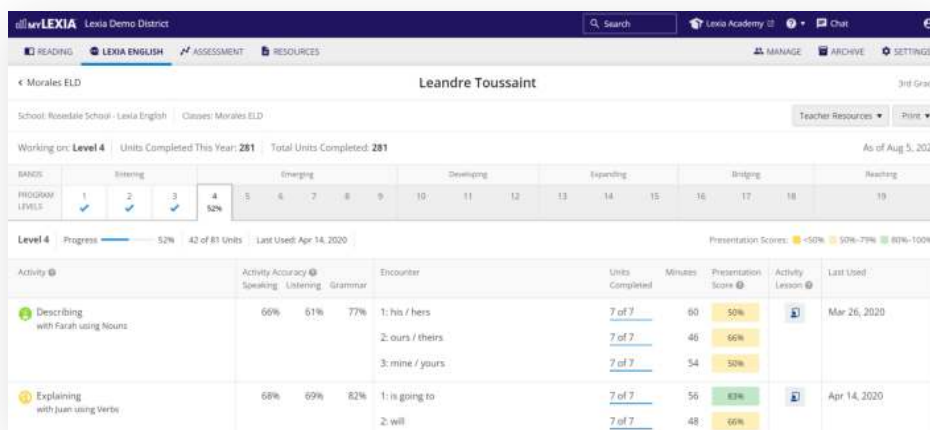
myLEXIA Lexia Demo District

Search | Lexia Academy | Chat

READING | LEXIA ENGLISH | ASSESSMENT | RESOURCES | MANAGE | ARCHIVE | SETTINGS

< Morales ELD

Leandre Toussaint

3rd Grad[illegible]

School: Rosedale School - Lexia English | Classes: Morales ELD

Teacher Resources ▾ | Print ▾

Working on: Level 4 | Units Completed This Year: 281 | Total Units Completed: 281

As of Aug 5, 202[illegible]

| BANDS | Entering | | | | Emerging | | | | | Developing | | | Expanding | | | Bridging | | | Reaching |
|---|---|---|---|---|---|---|---|---|---|---|---|---|---|---|---|---|---|---|---|
| PROGRAM LEVELS | 1 ✓ | 2 ✓ | 3 ✓ | 4 52% | 5 | 6 | 7 | 8 | 9 | 10 | 11 | 12 | 13 | 14 | 15 | 16 | 17 | 18 | 19 |

Level 4 | Progress 52% | 42 of 81 Units | Last Used: Apr 14, 2020

Presentation Scores: <50% | 50%-79% | 80%-100%

| Activity | Activity Accuracy Speaking | Listening | Grammar | Encounter | Units Completed | Minutes | Presentation Score | Activity Lesson | Last Used |
|---|---|---|---|---|---|---|---|---|---|
| Describing with Farah using Nouns | 66% | 61% | 77% | 1: his / hers | 7 of 7 | 60 | 50% | | Mar 26, 2020 |
| | | | | 2: ours / theirs | 7 of 7 | 46 | 66% | | |
| | | | | 3: mine / yours | 7 of 7 | 54 | 50% | | |
| Explaining with Juan using Verbs | 68% | 69% | 82% | 1: is going to | 7 of 7 | 56 | 83% | | Apr 14, 2020 |
| | | | | 2: will | 7 of 7 | 48 | 66% | | |